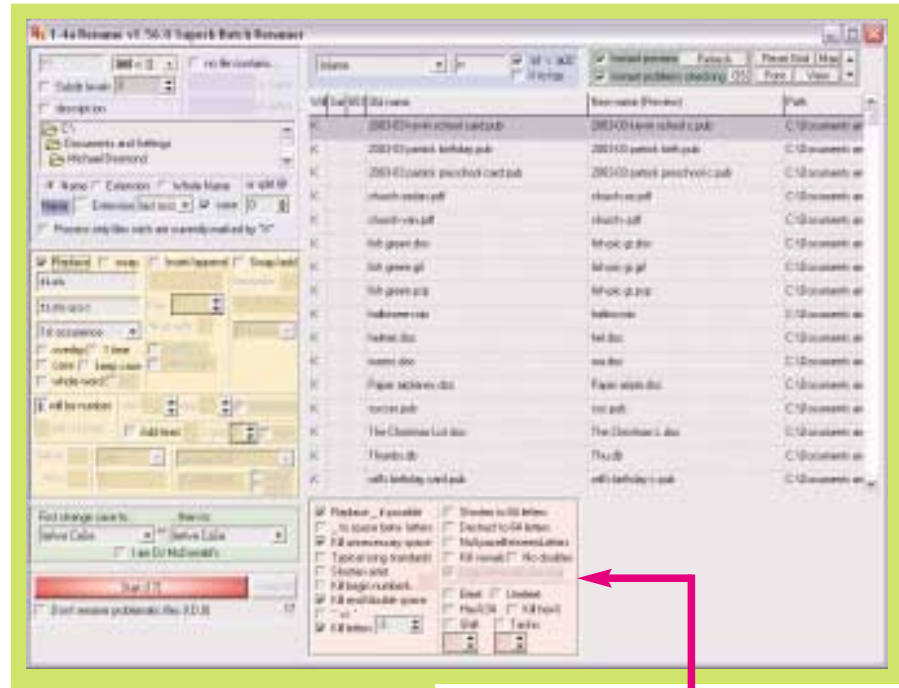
1-4a Rename v1.56.0 Superb Batch Renamer

Subdir levels
description
C:\
Documents and Settings
Michael Desmond
Name Extension Whole Name
Process only files which are currently marked by "X"
Replace swap Insert/append Swap/add
Kill file numbers
Add text
First character case to: then to:
lowercase
I am DJ McDonald's
Start (F9)
Don't rename problematic files (I,D,B)

Instant preview Refresh Preset Start
Instant problem checking Print View

| WB | Sel | WR | Old name | New name (Preview) | Path |
|---|---|---|---|---|---|
| K | | | 2003-03 kevin school card.pub | 2003-03 kevin school c.pub | C:\Documents an |
| K | | | 2003-03 patrick birthday.pub | 2003-03 patrick birth.pub | C:\Documents an |
| K | | | 2003-03 patrick preschool card.pub | 2003-03 patrick preschool c.pub | C:\Documents an |
| K | | | church order.pdf | church or.pdf | C:\Documents an |
| K | | | church-van.pdf | church-v.pdf | C:\Documents an |
| K | | | fish green.doc | fish green.doc | C:\Documents an |
| K | | | fish green.gif | fish green.gif | C:\Documents an |
| K | | | fish green.pcp | fish green.pcp | C:\Documents an |
| K | | | halloween.rar | halloween.rar | C:\Documents an |
| K | | | helmet.doc | hel.doc | C:\Documents an |
| K | | | invent.doc | inv.doc | C:\Documents an |
| K | | | Paper airplanes.doc | Paper airpla.doc | C:\Documents an |
| K | | | soccer.pub | soc.pub | C:\Documents an |
| K | | | The Christmas List.doc | The Christmas L.doc | C:\Documents an |
| K | | | Thumbs.db | Thu.db | C:\Documents an |
| K | | | will's birthday card.pub | will's birthday c.pub | C:\Documents an |

Replace _ if possible
Kill unnecessary space
Shorten to 64 letters
Kill vowels No doubles
Kill begin numbers
Kill end/double space
Kill letters 3
Shorten to 8/3 letters
Blank Lowbest
Shift